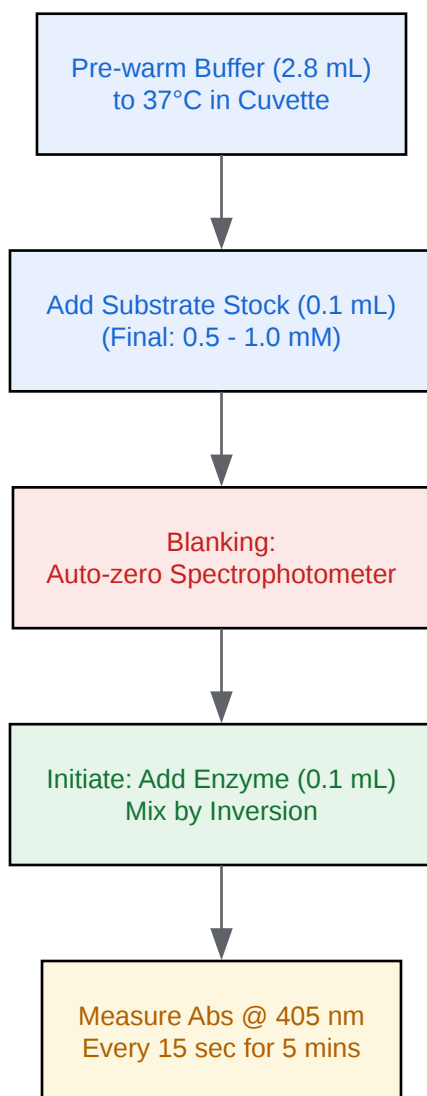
Pre-warm Buffer (2.8 mL)
to 37°C in Cuvette

Add Substrate Stock (0.1 mL)
(Final: 0.5 - 1.0 mM)

Blanking:
Auto-zero Spectrophotometer

Initiate: Add Enzyme (0.1 mL)
Mix by Inversion

Measure Abs @ 405 nm
Every 15 sec for 5 mins